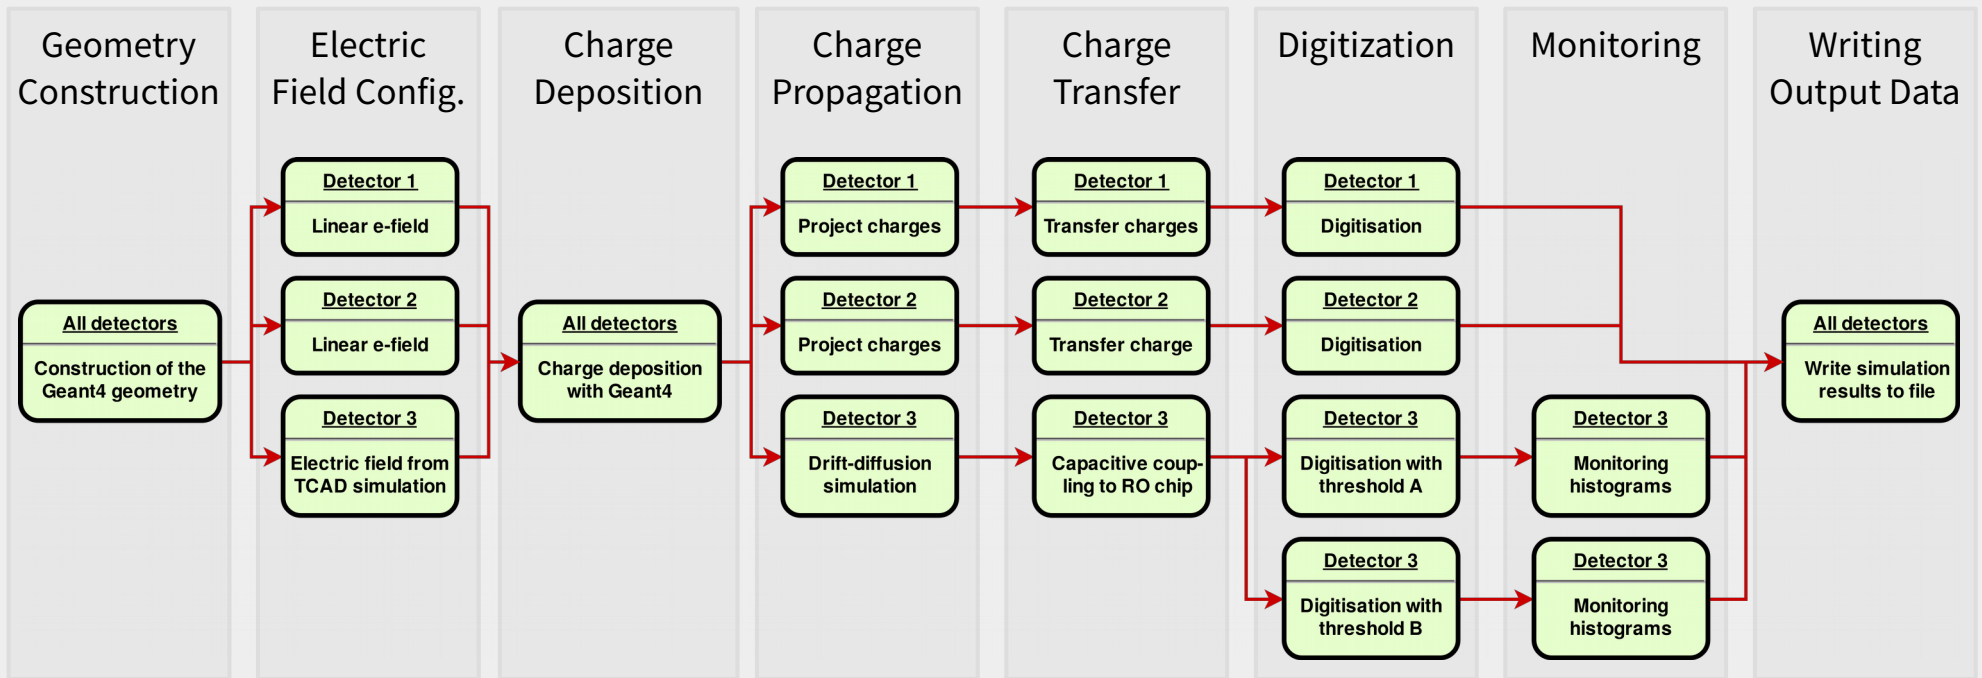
Geometry Construction

All detectors

Construction of the Geant4 geometry

Electric Field Config.

Detector 1

Linear e-field

Detector 2

Linear e-field

Detector 3

Electric field from TCAD simulation

Charge Deposition

All detectors

Charge deposition with Geant4

Charge Propagation

Detector 1

Project charges

Detector 2

Project charges

Detector 3

Drift-diffusion simulation

Charge Transfer

Detector 1

Transfer charges

Detector 2

Transfer charge

Detector 3

Capacitive coupling to RO chip

Digitization

Detector 1

Digitisation

Detector 2

Digitisation

Detector 3

Digitisation with threshold A

Detector 3

Digitisation with threshold B

Monitoring

Detector 3

Monitoring histograms

Detector 3

Monitoring histograms

Writing Output Data

All detectors

Write simulation results to file